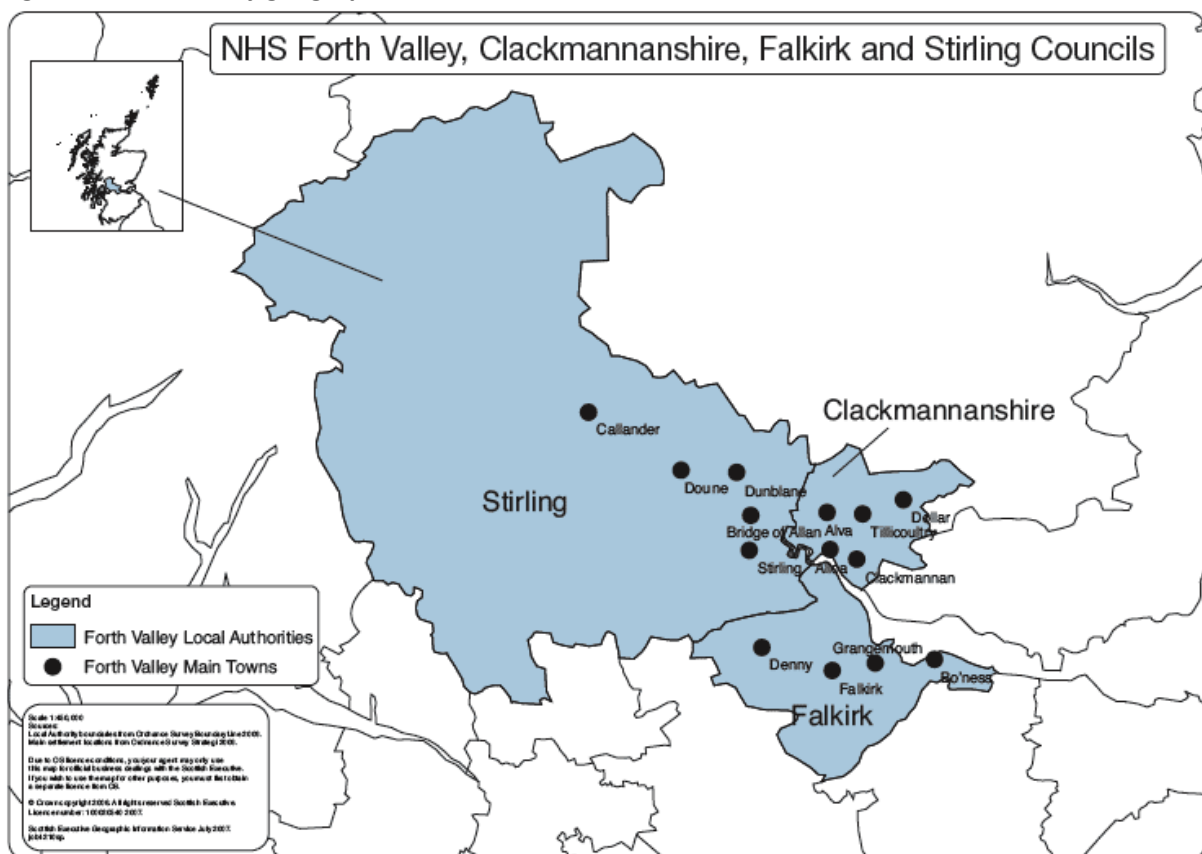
NHS Forth Valley, Clackmannanshire, Falkirk and Stirling Councils

Clackmannanshire

Callander

Stirling

Doune

Dunblane

Bridge of Allan

Alva

Tillicoultry

Dollar

Stirling

Alloa

Clackmannan

Legend

Forth Valley Local Authorities

Forth Valley Main Towns

Denny

Grangemouth

Falkirk

Bo'ness

Falkirk

Scale 1:450,000
Sources:
Local Authority boundaries from Ordnance Survey Boundary Line 2005.
Main settlement locations from Ordnance Survey Strategi 2005.

Due to OS licence conditions, you/your agent may only use this map for official business dealings with the Scottish Executive. If you wish to use the map for other purposes, you must first obtain a separate licence from OS.

© Crown copyright 2006. All rights reserved Scottish Executive. Licence number: 100020540 2007.

Scottish Executive Geographic Information Service July 2007. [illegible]